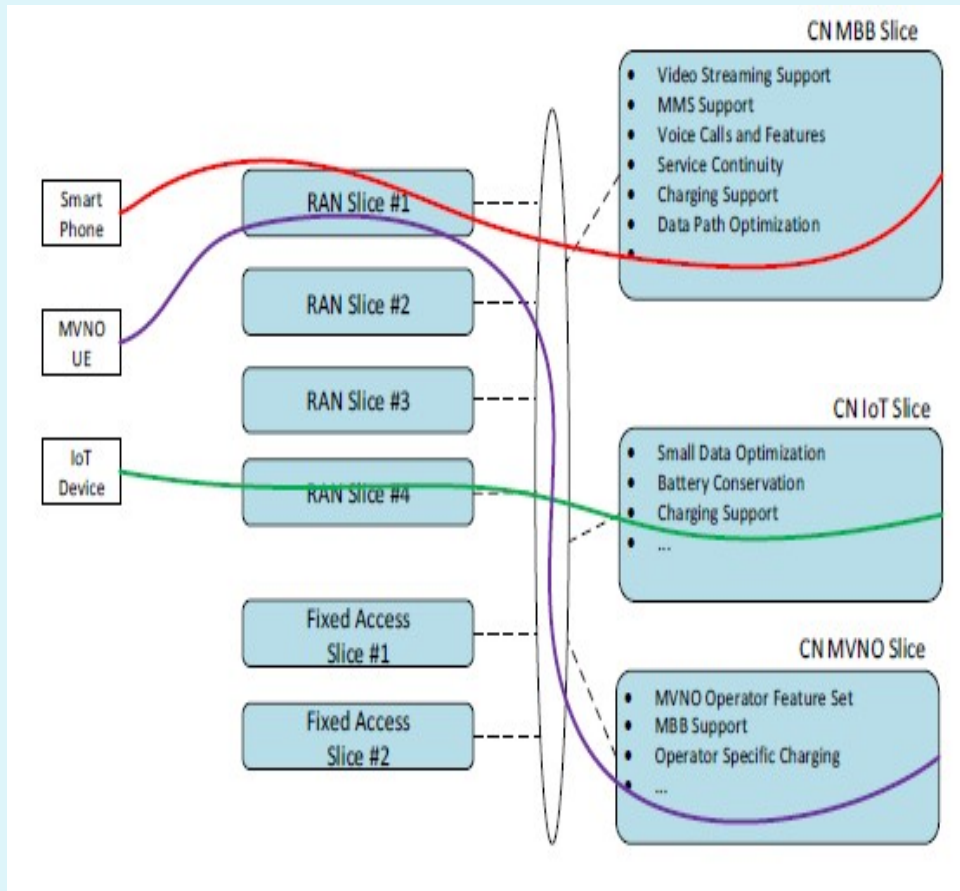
Smart Phone

MVNO UE

IoT Device

RAN Slice #1

RAN Slice #2

RAN Slice #3

RAN Slice #4

Fixed Access Slice #1

Fixed Access Slice #2

CN MBB Slice

- Video Streaming Support
- MMS Support
- Voice Calls and Features
- Service Continuity
- Charging Support
- Data Path Optimization
-

CN IoT Slice

- Small Data Optimization
- Battery Conservation
- Charging Support
- ...

CN MVNO Slice

- MVNO Operator Feature Set
- MBB Support
- Operator Specific Charging
- ...